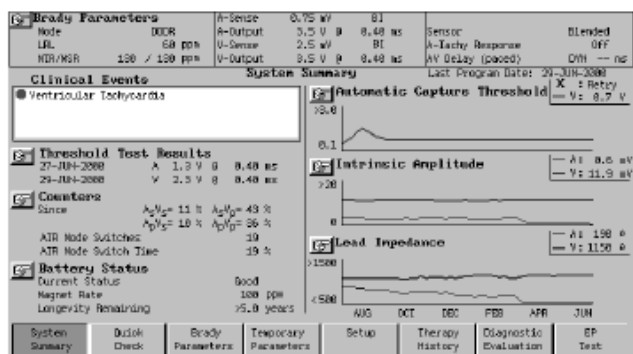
Brady Parameters
Mode DDDR
LRL 60 ppm
MTR/MSR 130 / 130 ppm

A-Sense 0.75 mV BI
A-Output 3.5 V @ 0.40 ms
V-Sense 2.5 mV BI
V-Output 3.5 V @ 0.40 ms

Sensor Blended
A-Tachy Response Off
AV Delay (paced) DYN --- ms

Clinical Events
System Summary
Last Program Date: 29-JUN-2000

Ventricular Tachycardia

Automatic Capture Threshold
X : Retry
— V: 0.7 V
>3.0
0.1

Threshold Test Results
27-JUN-2000 A 1.3 V @ 0.40 ms
29-JUN-2000 V 2.5 V @ 0.40 ms

Intrinsic Amplitude
— A: 0.6 mV
— V: 11.9 mV
>20
0

Counters
Since
$A_S V_S$= 11 % $A_S V_P$= 43 %
$A_P V_S$= 10 % $A_P V_P$= 36 %
ATR Mode Switches 19
ATR Mode Switch Time 19 %

Lead Impedance
— A: 198 Ω
— V: 1150 Ω
>1500
<500
AUG OCT DEC FEB APR JUN

Battery Status
Current Status Good
Magnet Rate 100 ppm
Longevity Remaining >5.0 years

System Summary | Quick Check | Brady Parameters | Temporary Parameters | Setup | Therapy History | Diagnostic Evaluation | EP Test